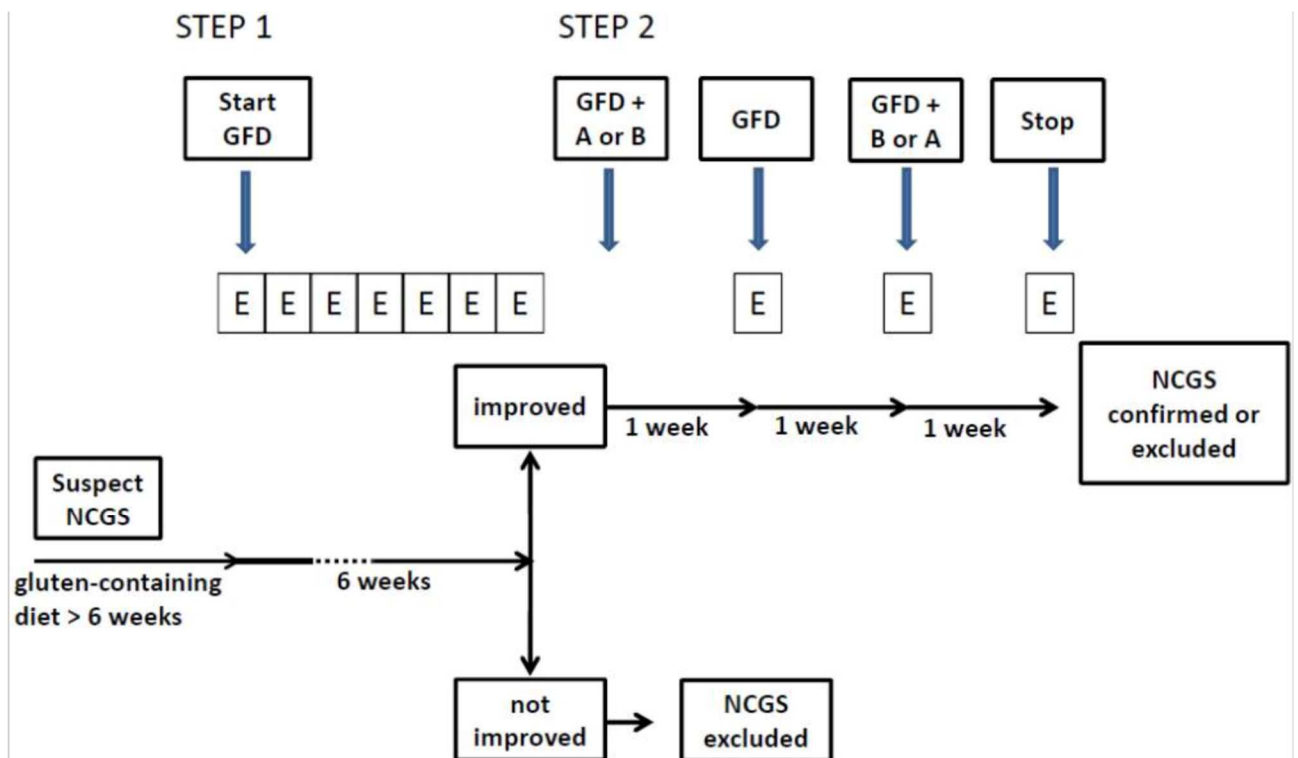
STEP 1

STEP 2

Start GFD

GFD + A or B

GFD

GFD + B or A

Stop

| E | E | E | E | E | E | E |
|---|---|---|---|---|---|---|

E

E

E

improved

1 week

1 week

1 week

NCGS confirmed or excluded

Suspect NCGS

gluten-containing diet > 6 weeks

6 weeks

not improved

NCGS excluded